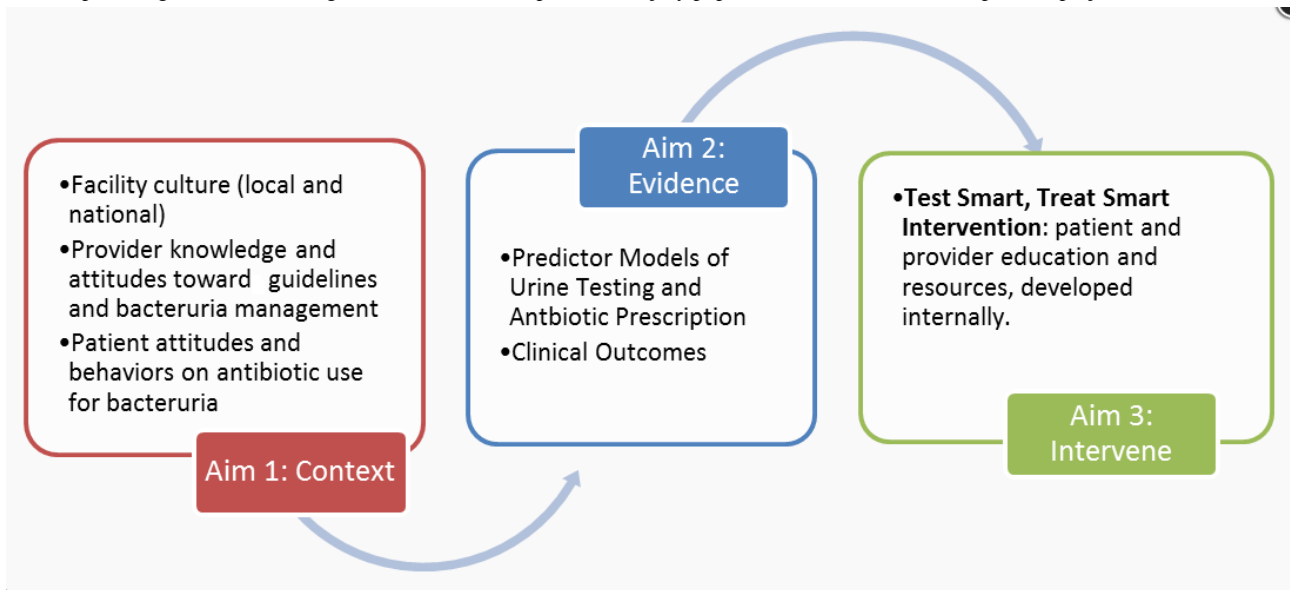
•Facility culture (local and national)
•Provider knowledge and attitudes toward guidelines and bacteruria management
•Patient attitudes and behaviors on antibiotic use for bacteruria

Aim 1: Context

Aim 2: Evidence

•Predictor Models of Urine Testing and Antbiotic Prescription
•Clinical Outcomes

•**Test Smart, Treat Smart Intervention**: patient and provider education and resources, developed internally.

Aim 3: Intervene